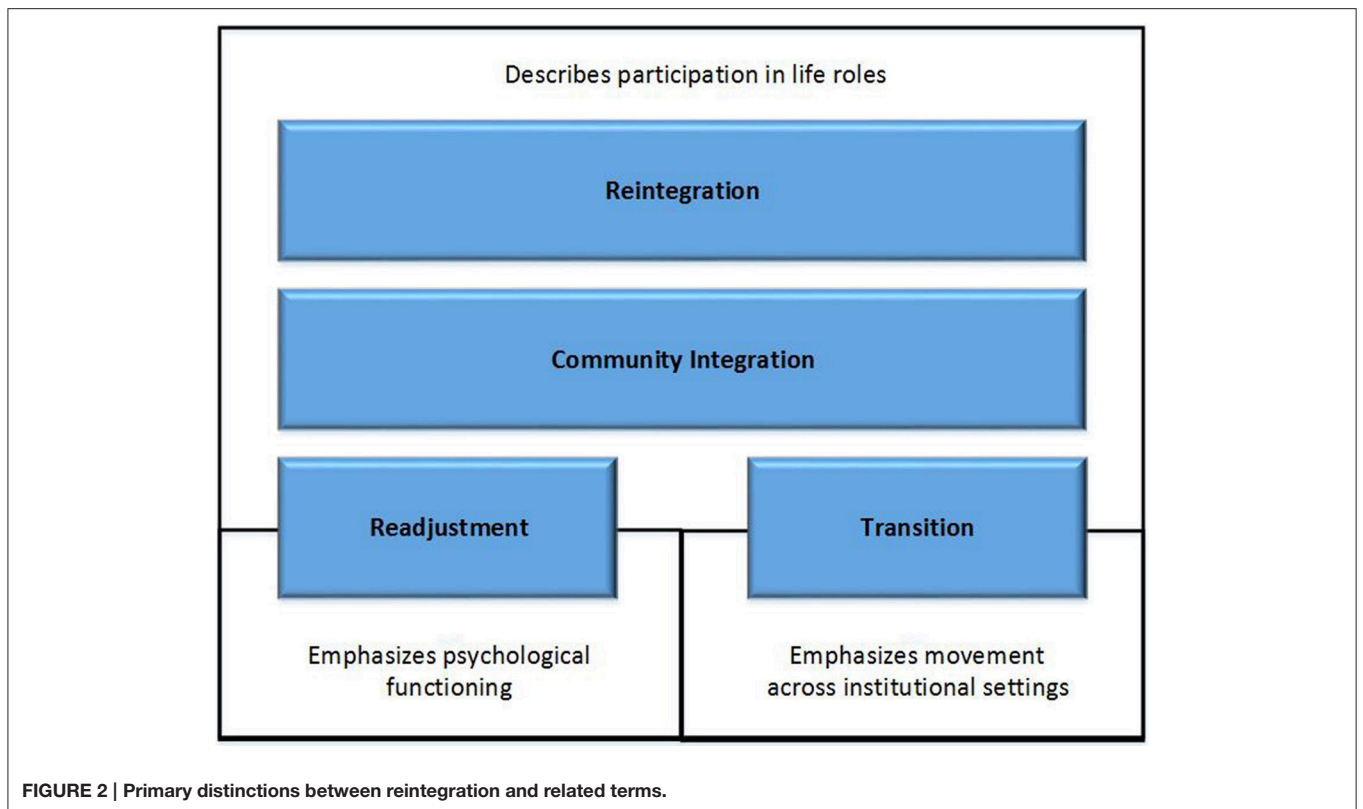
Describes participation in life roles

Reintegration

Community Integration

Readjustment

Transition

Emphasizes psychological functioning

Emphasizes movement across institutional settings

FIGURE 2 | Primary distinctions between reintegration and related terms.